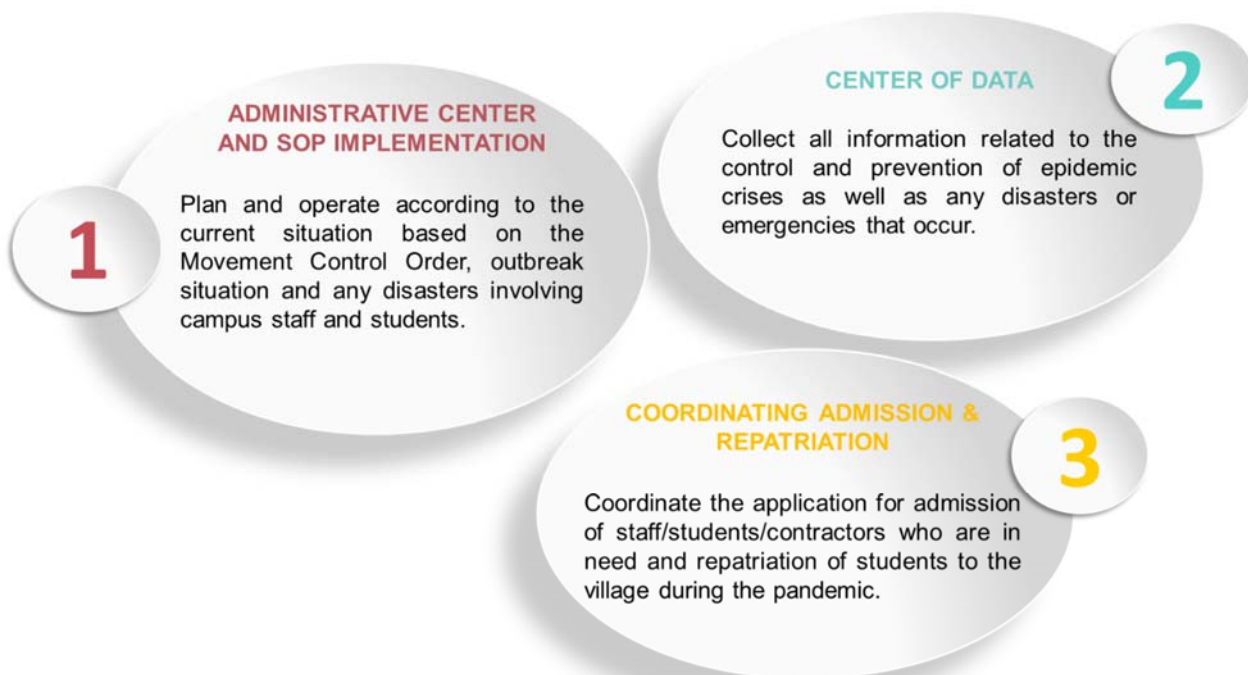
1

ADMINISTRATIVE CENTER AND SOP IMPLEMENTATION

Plan and operate according to the current situation based on the Movement Control Order, outbreak situation and any disasters involving campus staff and students.

2

CENTER OF DATA

Collect all information related to the control and prevention of epidemic crises as well as any disasters or emergencies that occur.

3

COORDINATING ADMISSION & REPATRIATION

Coordinate the application for admission of staff/students/contractors who are in need and repatriation of students to the village during the pandemic.